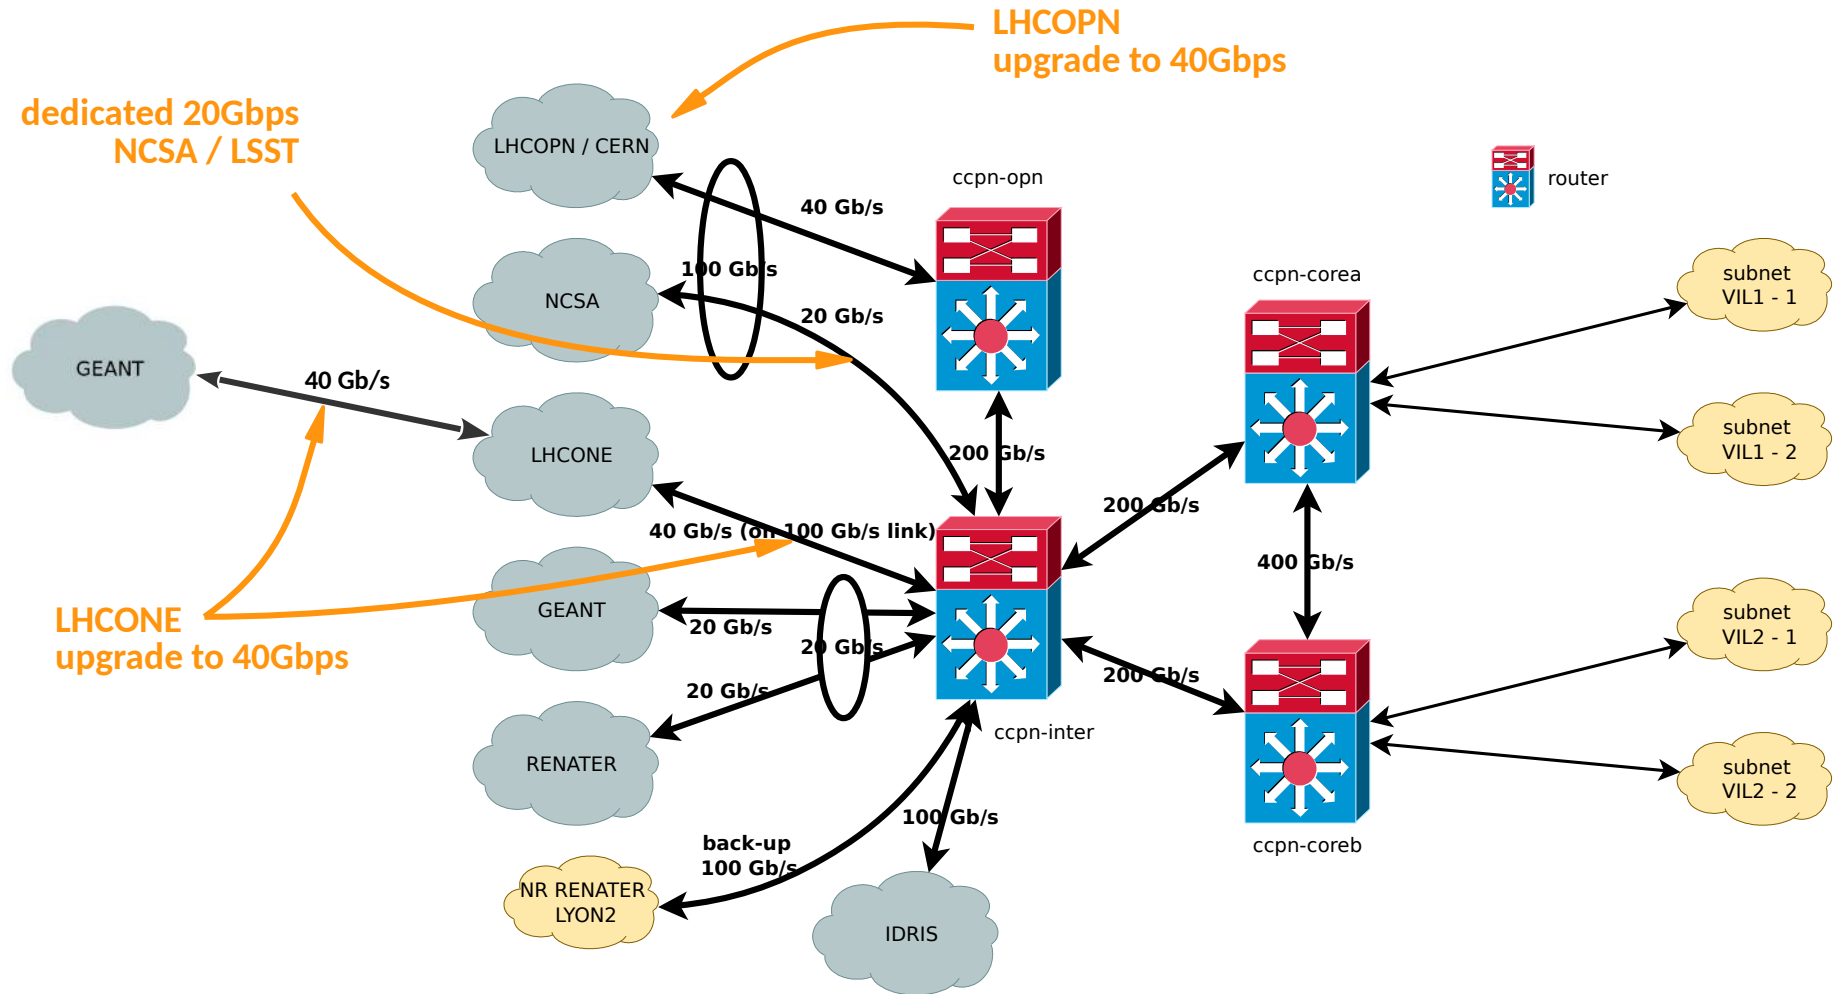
LHCOPN
upgrade to 40Gbps

dedicated 20Gbps
NCSA / LSST

LHCOPN / CERN

ccpn-opn

router

40 Gb/s

100 Gb/s

NCSA

20 Gb/s

ccpn-corea

subnet
VIL1 - 1

GEANT

40 Gb/s

subnet
VIL1 - 2

LHCONE

200 Gb/s

200 Gb/s

40 Gb/s (on 100 Gb/s link)

400 Gb/s

GEANT

LHCONE
upgrade to 40Gbps

20 Gb/s

20 Gb/s

subnet
VIL2 - 1

200 Gb/s

20 Gb/s

RENATER

ccpn-inter

subnet
VIL2 - 2

100 Gb/s

back-up
100 Gb/s

ccpn-coreb

NR RENATER
LYON2

IDRIS